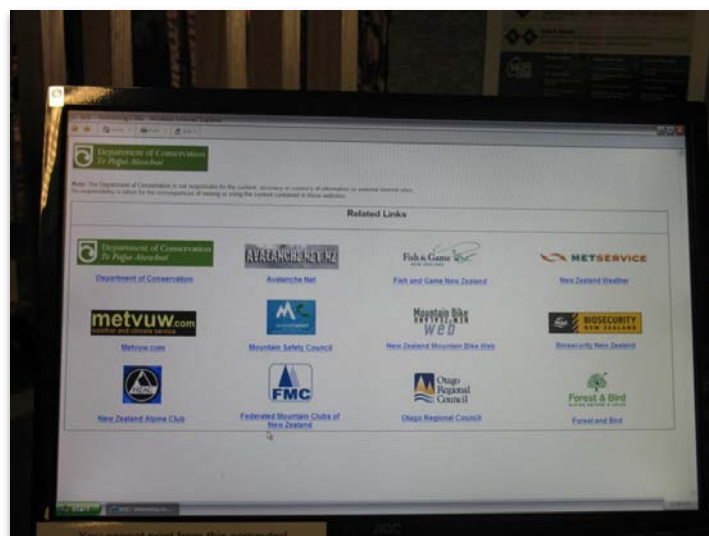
Department of Conservation
Te Papa Atawhai

Note: The Department of Conservation is not responsible for the content, accuracy or currency of information on external Internet sites. No responsibility is taken for the consequences of viewing or using the content contained in these websites.

Related Links

Department of Conservation
Te Papa Atawhai
Department of Conservation

AVALANCHE.NET.NZ
Avalanche Net

Fish & Game
Fish and Game New Zealand

METSERVICE
New Zealand Weather

metvuw.com
weather and climate service
Metvuw.com

MSC
Mountain Safety Council

Mountain Bike
web
New Zealand Mountain Bike Web

BIOSECURITY
NEW ZEALAND
Biosecurity New Zealand

NZAC
New Zealand Alpine Club

FMC
Federated Mountain Clubs of New Zealand

Otago Regional Council
Otago Regional Council

Forest & Bird
Forest and Bird

start

You cannot print from this computer